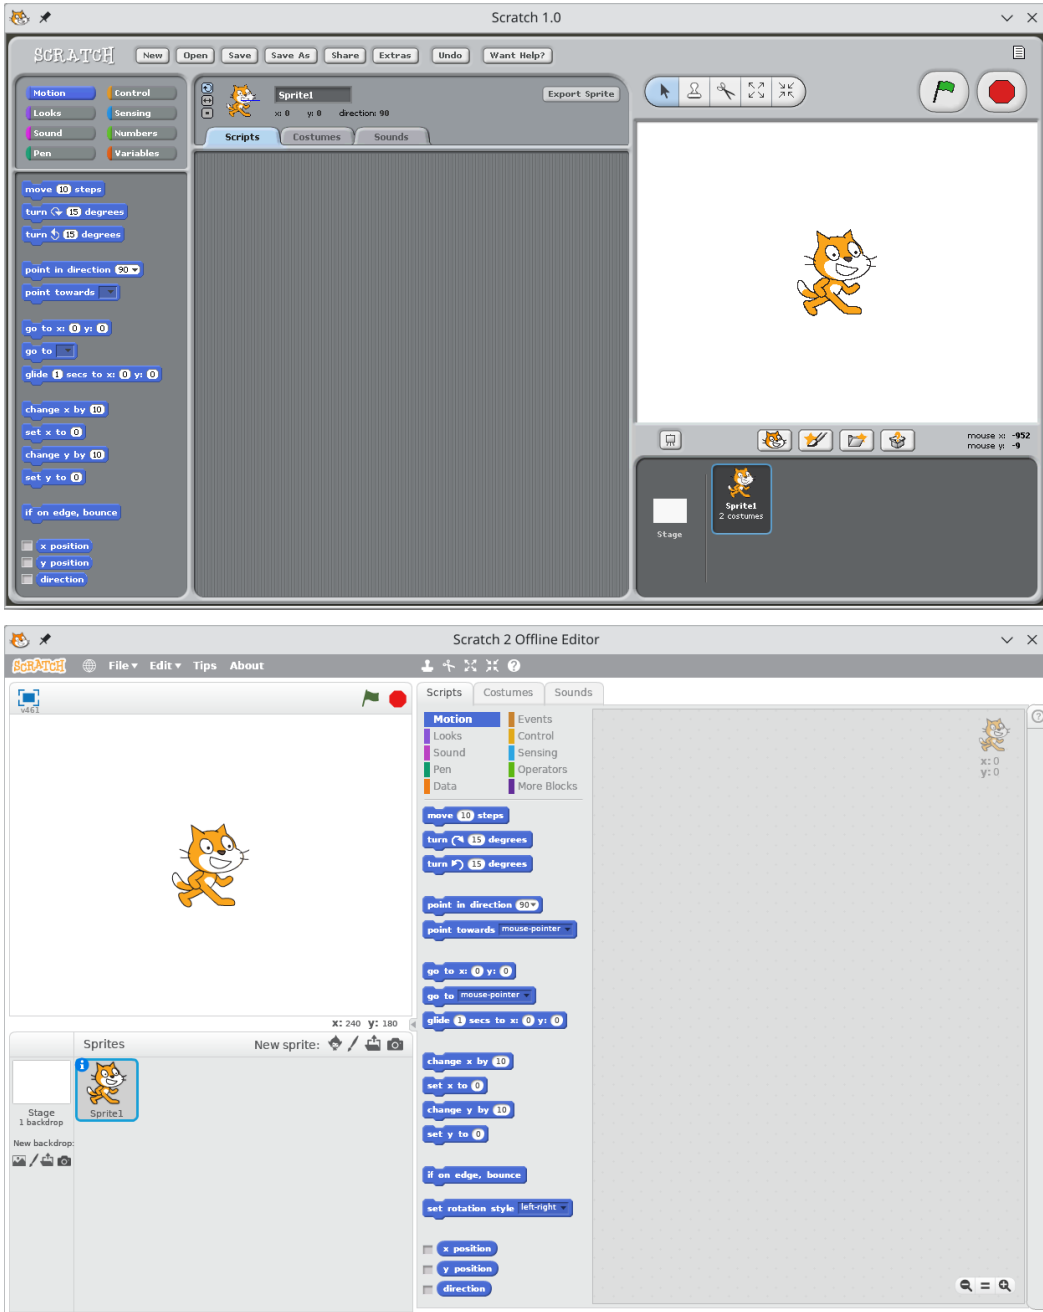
Scratch 1.0

SCRATCH New Open Save Save As Share Extras Undo Want Help?

Motion Control
Looks Sensing
Sound Numbers
Pen Variables

Sprite1
x: 0 y: 0 direction: 90
Export Sprite

Scripts Costumes Sounds

move 10 steps
turn 15 degrees
turn 15 degrees
point in direction 90
point towards
go to x: 0 y: 0
go to
glide 1 secs to x: 0 y: 0
change x by 10
set x to 0
change y by 10
set y to 0
if on edge, bounce
x position
y position
direction

mouse x: -952
mouse y: -9

Stage
Sprite1
2 costumes

Scratch 2 Offline Editor

SCRATCH File Edit Tips About

v461

Scripts Costumes Sounds

Motion Events
Looks Control
Sound Sensing
Pen Operators
Data More Blocks

move 10 steps
turn 15 degrees
turn 15 degrees
point in direction 90
point towards mouse-pointer
go to x: 0 y: 0
go to mouse-pointer
glide 1 secs to x: 0 y: 0
change x by 10
set x to 0
change y by 10
set y to 0
if on edge, bounce
set rotation style left-right
x position
y position
direction

x: 0
y: 0

x: 240 y: 180

Sprites New sprite:

Stage
1 backdrop
New backdrop:

Sprite1